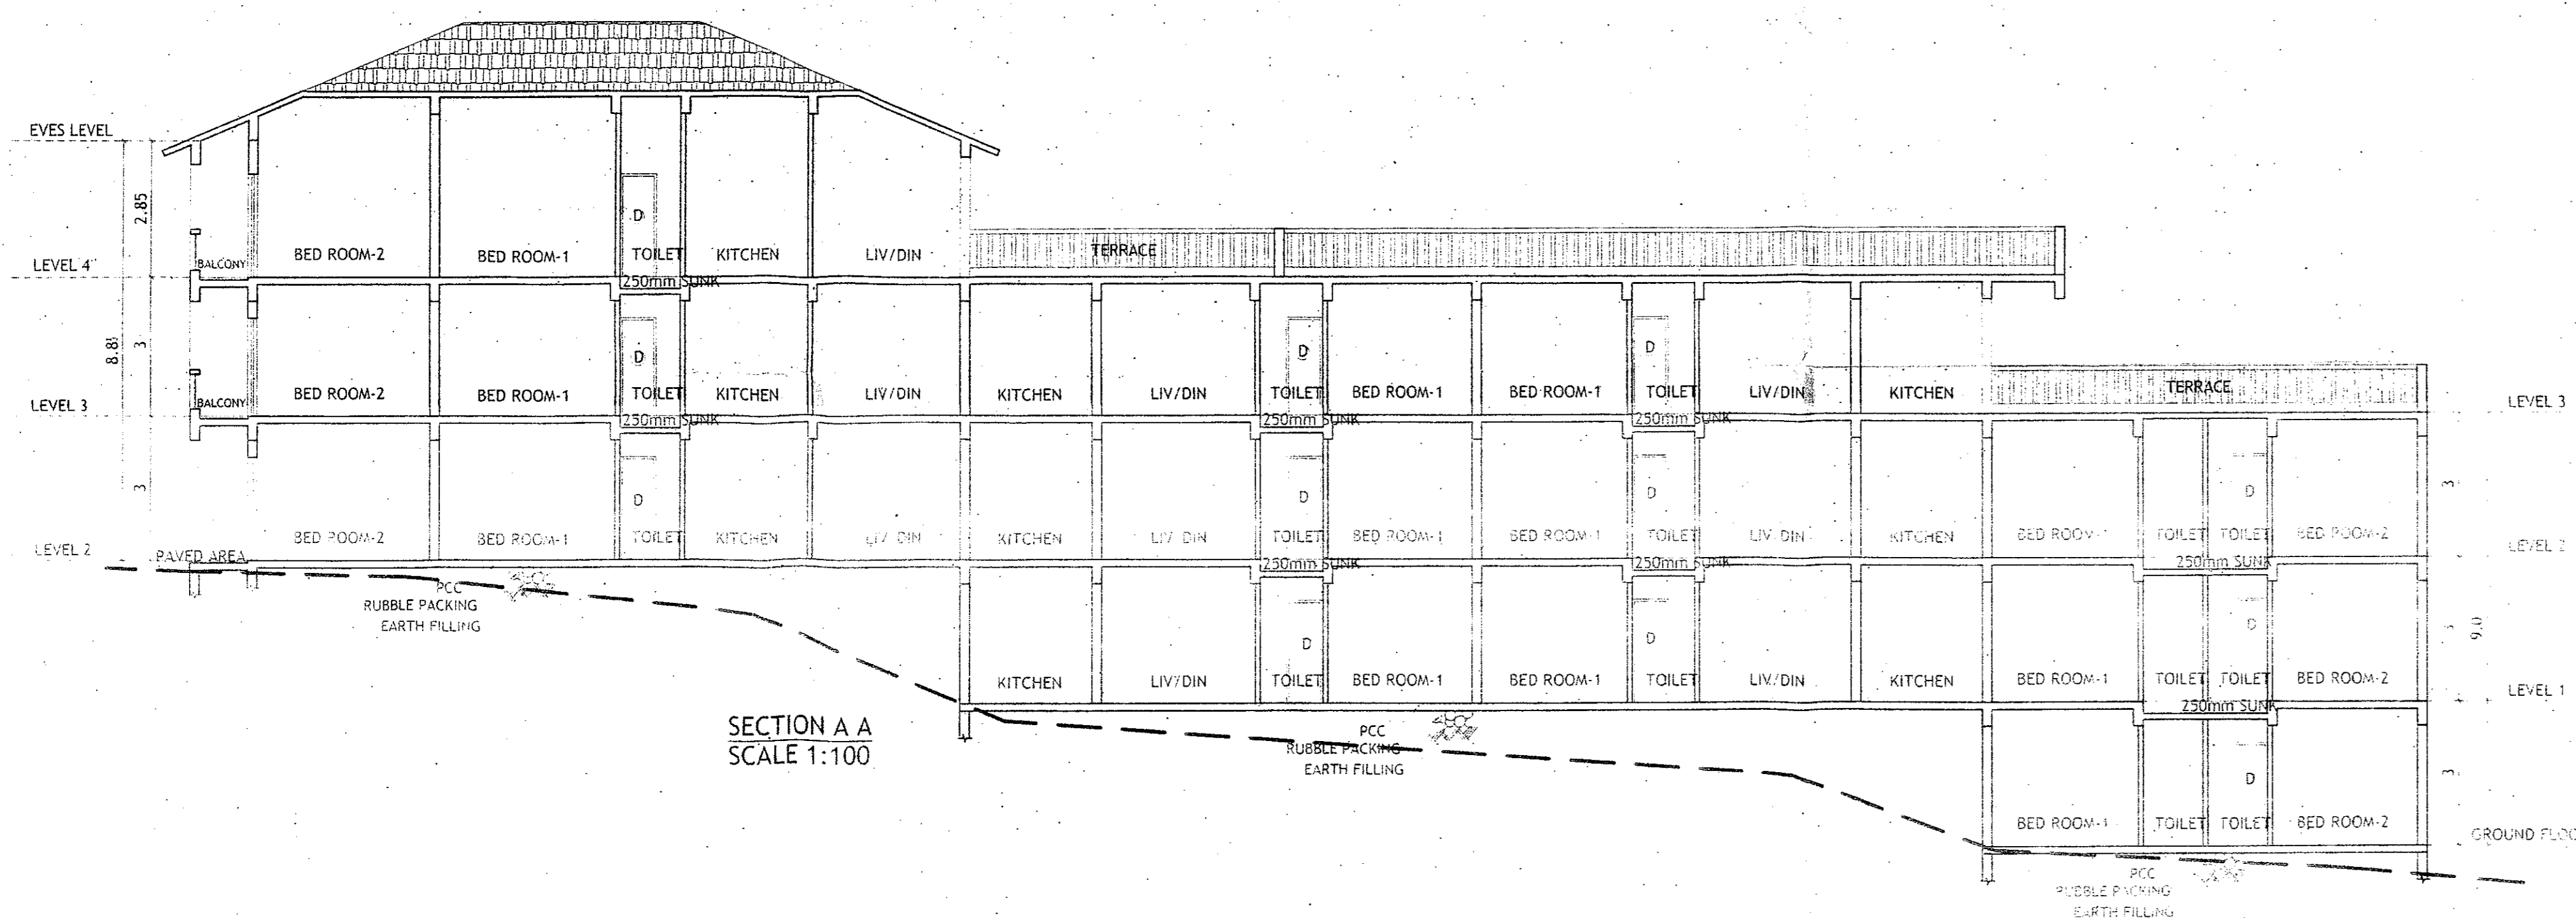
EVES LEVEL
2.85
LEVEL 4
8.81
3
LEVEL 3
3
LEVEL 2

D
BALCONY
BED ROOM-2
BED ROOM-1
TOILET
KITCHEN
LIV/DIN
TERRACE
250mm SUNK

D
BALCONY
BED ROOM-2
BED ROOM-1
TOILET
KITCHEN
LIV/DIN
KITCHEN
LIV/DIN
D
TOILET
BED ROOM-1
BED ROOM-1
D
TOILET
LIV/DIN
KITCHEN
TERRACE
LEVEL 3
250mm SUNK
250mm SUNK
250mm SUNK

D
BED ROOM-2
BED ROOM-1
TOILET
KITCHEN
LIV/DIN
KITCHEN
LIV/DIN
D
TOILET
BED ROOM-1
BED ROOM-1
D
TOILET
LIV/DIN
KITCHEN
BED ROOM-1
D
TOILET
TOILET
BED ROOM-2
LEVEL 2
3
PAVED AREA
250mm SUNK
250mm SUNK
250mm SUNK
PCC
RUBBLE PACKING
EARTH FILLING

KITCHEN
LIV/DIN
D
TOILET
BED ROOM-1
BED ROOM-1
D
TOILET
LIV/DIN
KITCHEN
BED ROOM-1
D
TOILET
TOILET
BED ROOM-2
3
9.0
LEVEL 1
250mm SUNK

SECTION A A
SCALE 1:100

PCC
RUBBLE PACKING
EARTH FILLING

BED ROOM-1
D
TOILET
TOILET
BED ROOM-2
3
GROUND FLO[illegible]

PCC
RUBBLE PACKING
EARTH FILLING